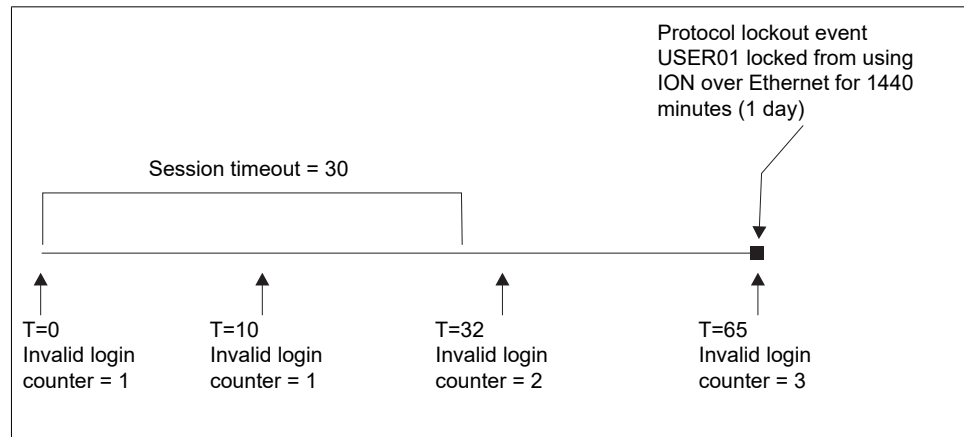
Protocol lockout event USER01 locked from using ION over Ethernet for 1440 minutes (1 day)

Session timeout = 30

T=0
Invalid login counter = 1

T=10
Invalid login counter = 1

T=32
Invalid login counter = 2

T=65
Invalid login counter = 3